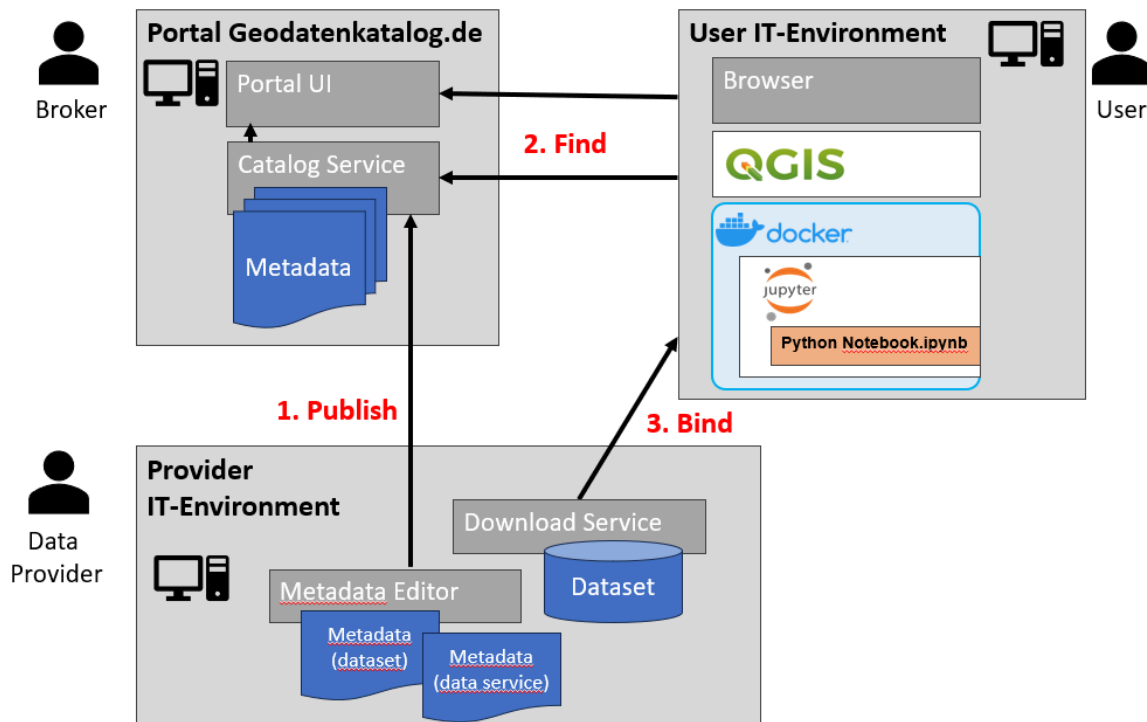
Broker

Portal Geodatenkatalog.de

Portal UI

Catalog Service

Metadata

User IT-Environment

User

Browser

2. Find

QGIS

docker

jupyter

Python Notebook.ipynb

1. Publish

3. Bind

Data Provider

Provider IT-Environment

Download Service

Dataset

Metadata Editor

Metadata (dataset)

Metadata (data service)